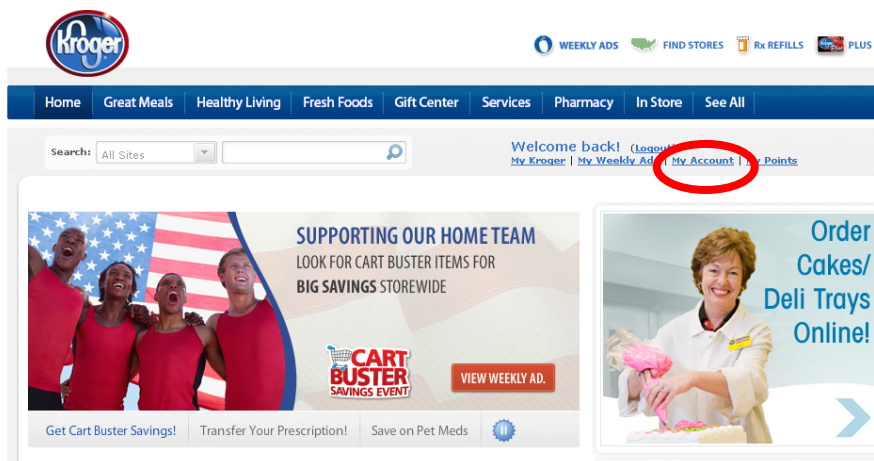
Kroger

WEEKLY ADS FIND STORES Rx REFILLS PLUS

Home Great Meals Healthy Living Fresh Foods Gift Center Services Pharmacy In Store See All

Search: All Sites

Welcome back! (Logout)
My Kroger | My Weekly Ad | My Account | My Points

SUPPORTING OUR HOME TEAM
LOOK FOR CART BUSTER ITEMS FOR
BIG SAVINGS STOREWIDE

CART BUSTER SAVINGS EVENT

VIEW WEEKLY AD.

Order Cakes/ Deli Trays Online!

Get Cart Buster Savings! Transfer Your Prescription! Save on Pet Meds